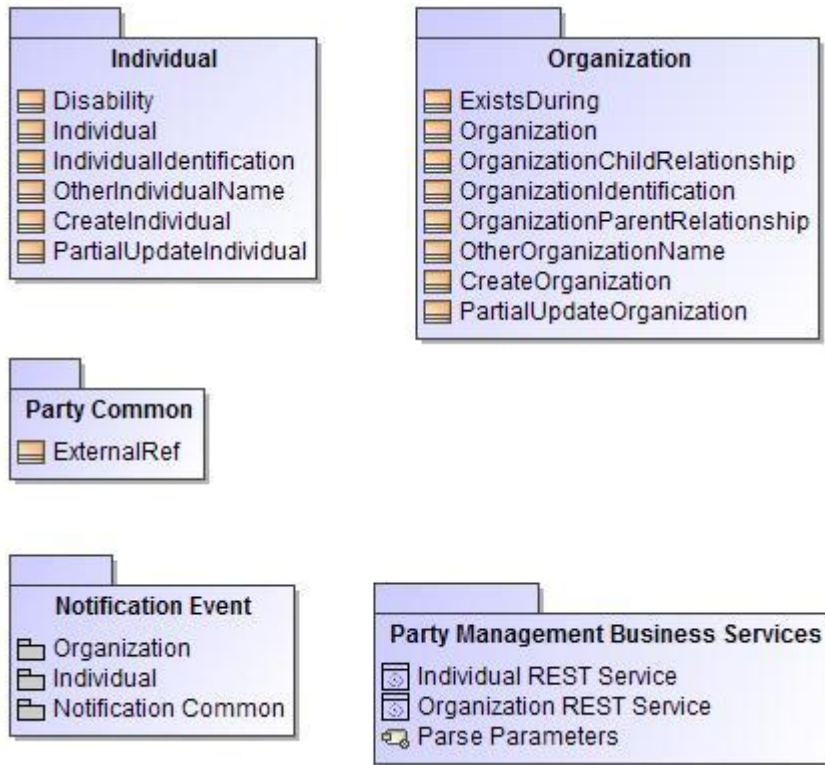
Individual

Disability
Individual
IndividualIdentification
OtherIndividualName
CreateIndividual
PartialUpdateIndividual

Organization

ExistsDuring
Organization
OrganizationChildRelationship
OrganizationIdentification
OrganizationParentRelationship
OtherOrganizationName
CreateOrganization
PartialUpdateOrganization

Party Common

ExternalRef

Notification Event

Organization
Individual
Notification Common

Party Management Business Services

Individual REST Service
Organization REST Service
Parse Parameters